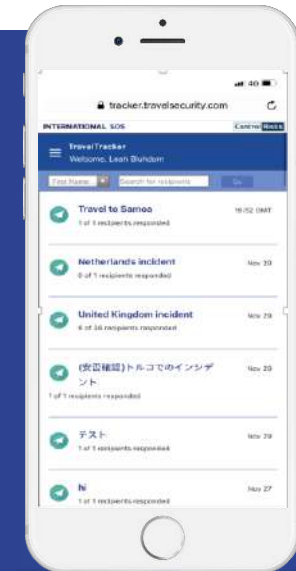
4G

tracker.travelsecurity.com

INTERNATIONAL SOS

Control Risks

TravelTracker
Welcome, Leah Blunden

First Name

Search for recipients

Go

Travel to Samoa
1 of 1 recipients responded
16:52 GMT

Netherlands incident
0 of 1 recipients responded
Nov 30

United Kingdom incident
6 of 16 recipients responded
Nov 29

(安否確認)トルコでのインシデント
1 of 1 recipients responded
Nov 29

テスト
1 of 1 recipients responded
Nov 29

hi
1 of 1 recipients responded
Nov 27